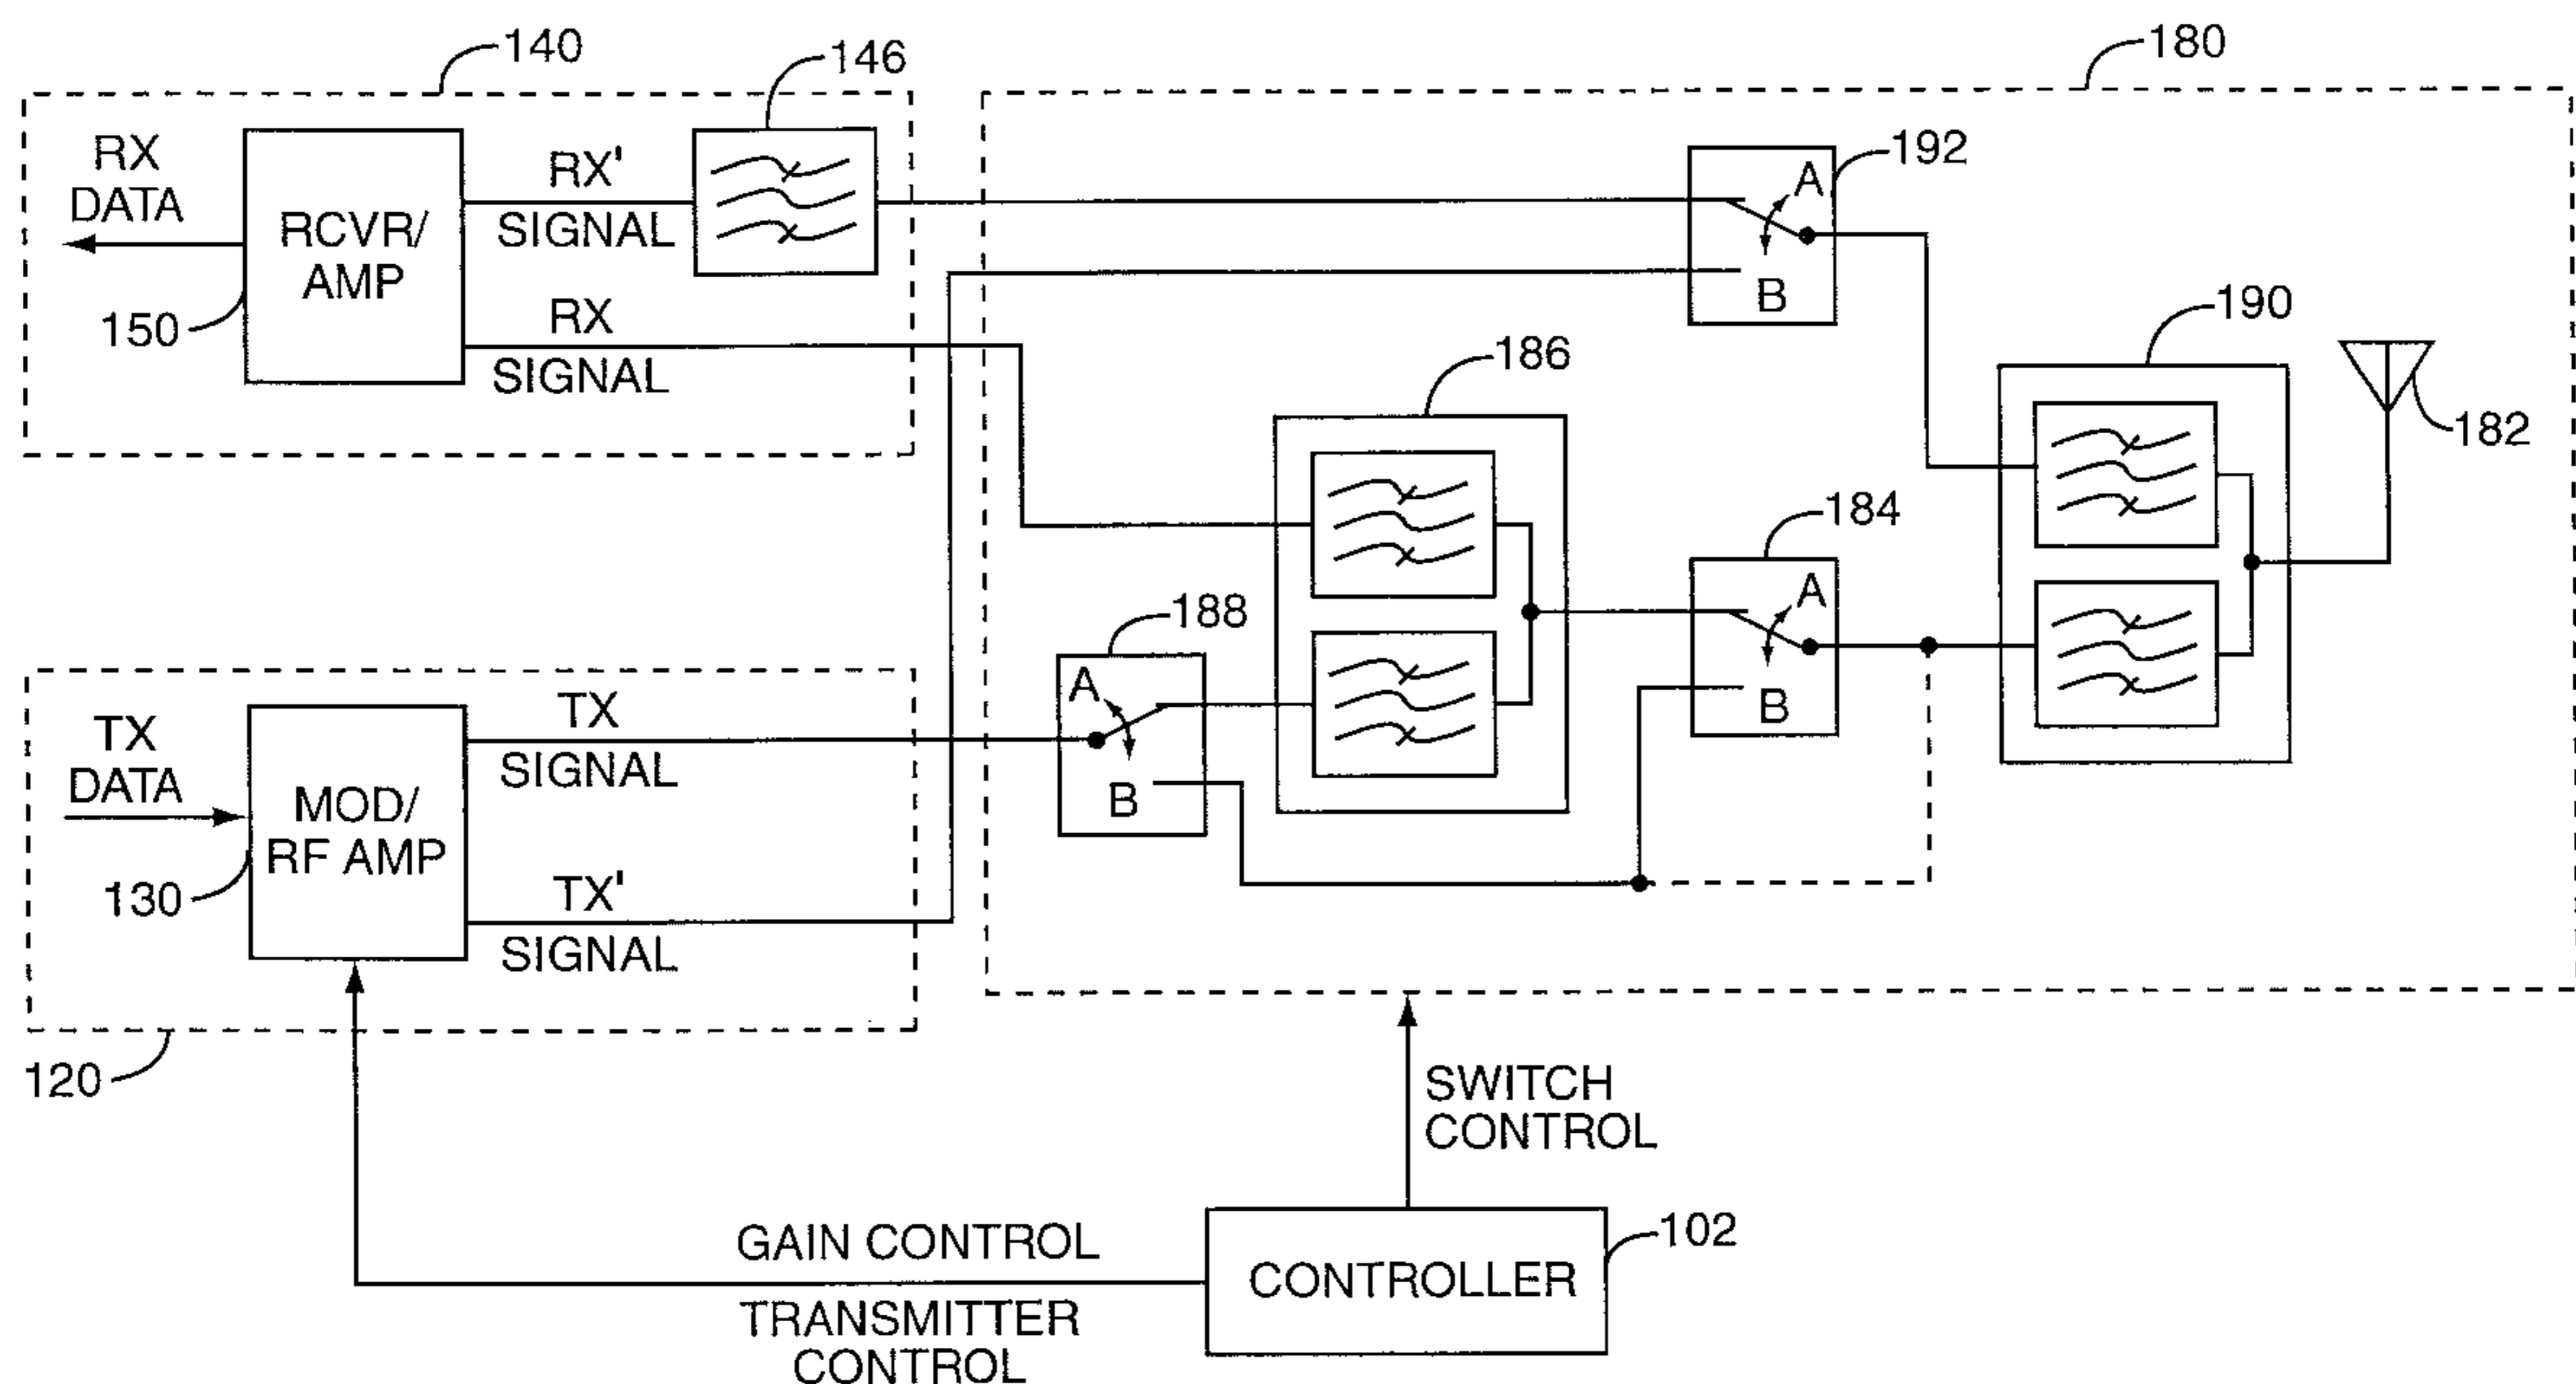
140
146
180
RX DATA
RCVR/ AMP
RX' SIGNAL
192
A
B
150
RX SIGNAL
190
186
182
184
188
A
A
B
TX DATA
MOD/ RF AMP
TX SIGNAL
B
130
TX' SIGNAL
120
SWITCH CONTROL
GAIN CONTROL
CONTROLLER
102
TRANSMITTER CONTROL